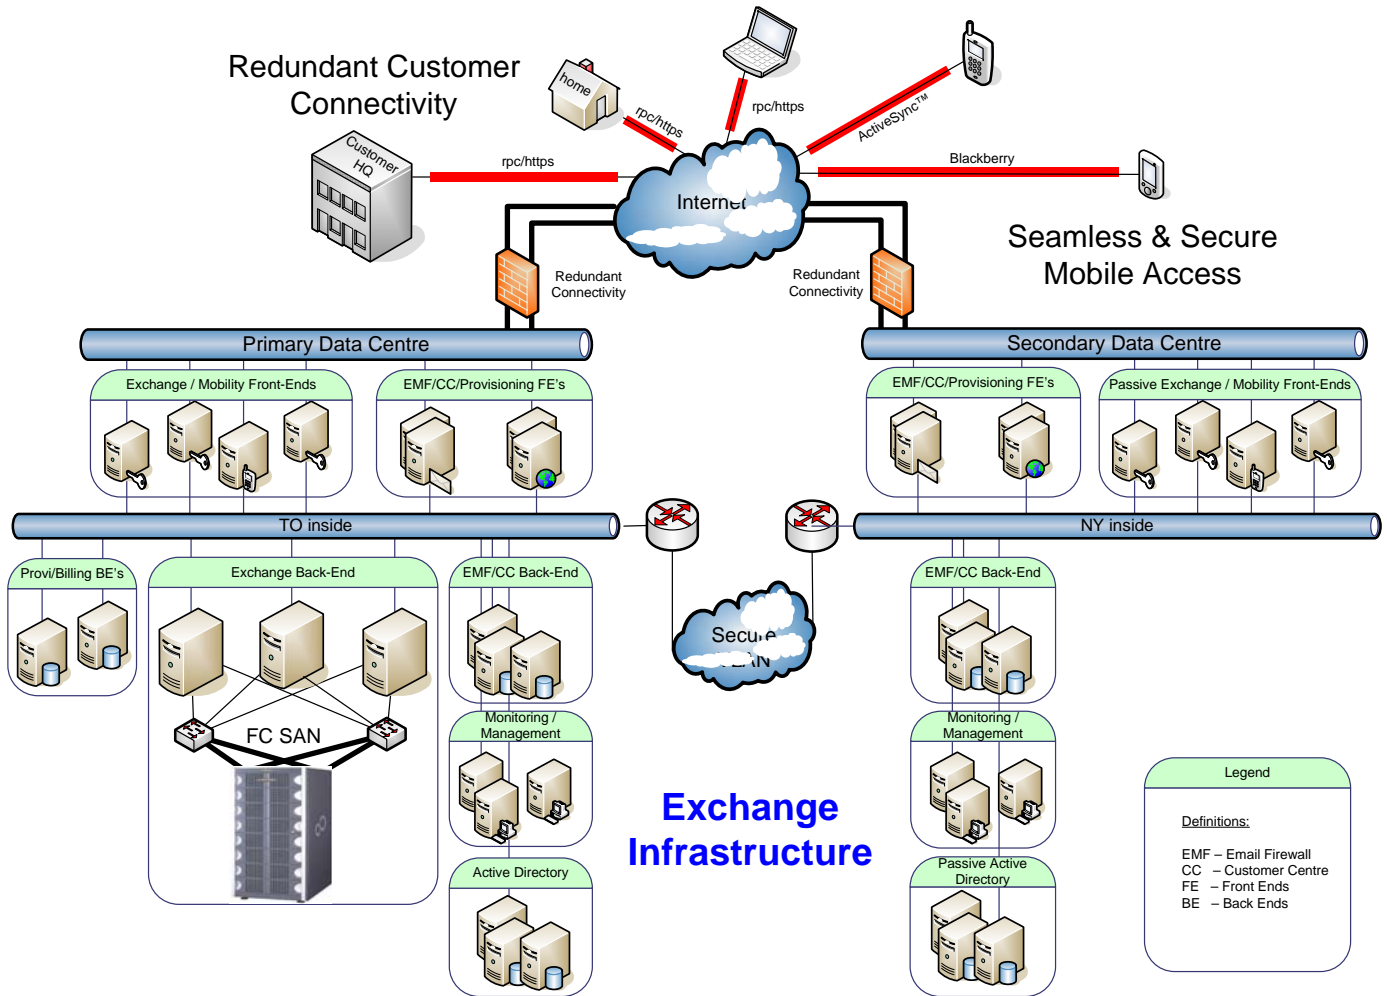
Redundant Customer Connectivity

home

rpc/https

rpc/https

ActiveSync™

Customer HQ

rpc/https

Internet

Blackberry

Seamless & Secure Mobile Access

Redundant Connectivity

Redundant Connectivity

Primary Data Centre

Secondary Data Centre

Exchange / Mobility Front-Ends

EMF/CC/Provisioning FE's

EMF/CC/Provisioning FE's

Passive Exchange / Mobility Front-Ends

TO inside

NY inside

Provi/Billing BE's

Exchange Back-End

EMF/CC Back-End

EMF/CC Back-End

Secure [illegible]AN

FC SAN

Monitoring / Management

Monitoring / Management

Exchange Infrastructure

Active Directory

Passive Active Directory

Legend

Definitions:

EMF – Email Firewall
CC – Customer Centre
FE – Front Ends
BE – Back Ends